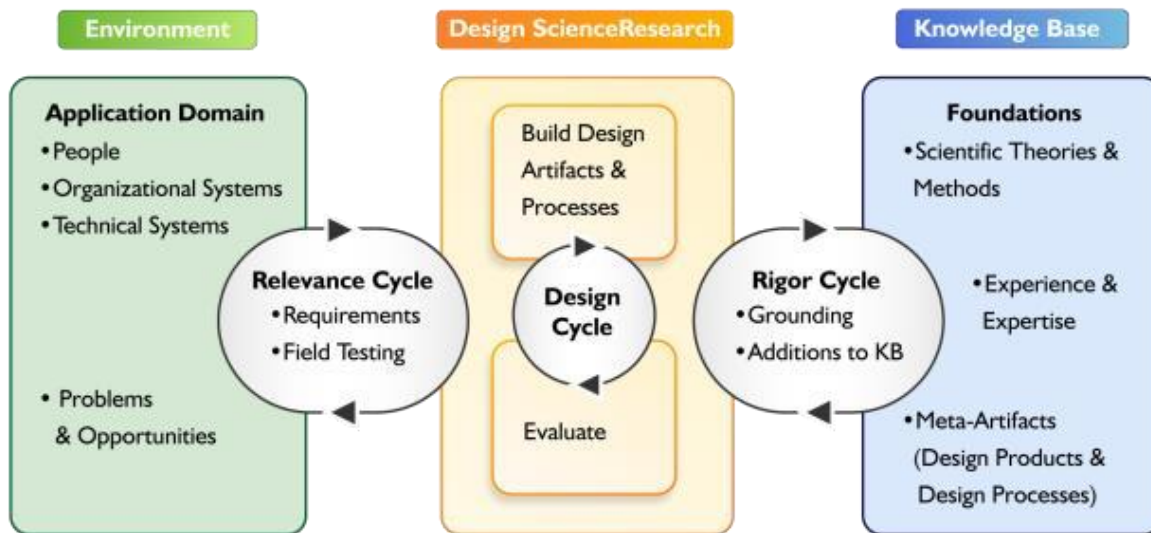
Environment

Design ScienceResearch

Knowledge Base

Application Domain
• People
• Organizational Systems
• Technical Systems

• Problems & Opportunities

Relevance Cycle
• Requirements
• Field Testing

Build Design Artifacts & Processes

Design Cycle

Evaluate

Rigor Cycle
• Grounding
• Additions to KB

Foundations
• Scientific Theories & Methods

• Experience & Expertise

• Meta-Artifacts (Design Products & Design Processes)